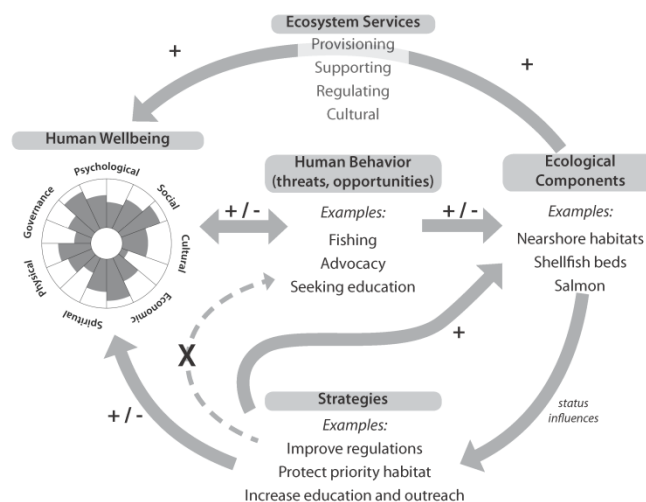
Ecosystem Services
Provisioning
Supporting
Regulating
Cultural

+

+

Human Wellbeing

Psychological
Social
Cultural
Economic
Spiritual
Physical
Governance

+ / -

Human Behavior
(threats, opportunities)

Examples:
Fishing
Advocacy
Seeking education

+ / -

Ecological Components

Examples:
Nearshore habitats
Shellfish beds
Salmon

X

+

status influences

+ / -

Strategies

Examples:
Improve regulations
Protect priority habitat
Increase education and outreach